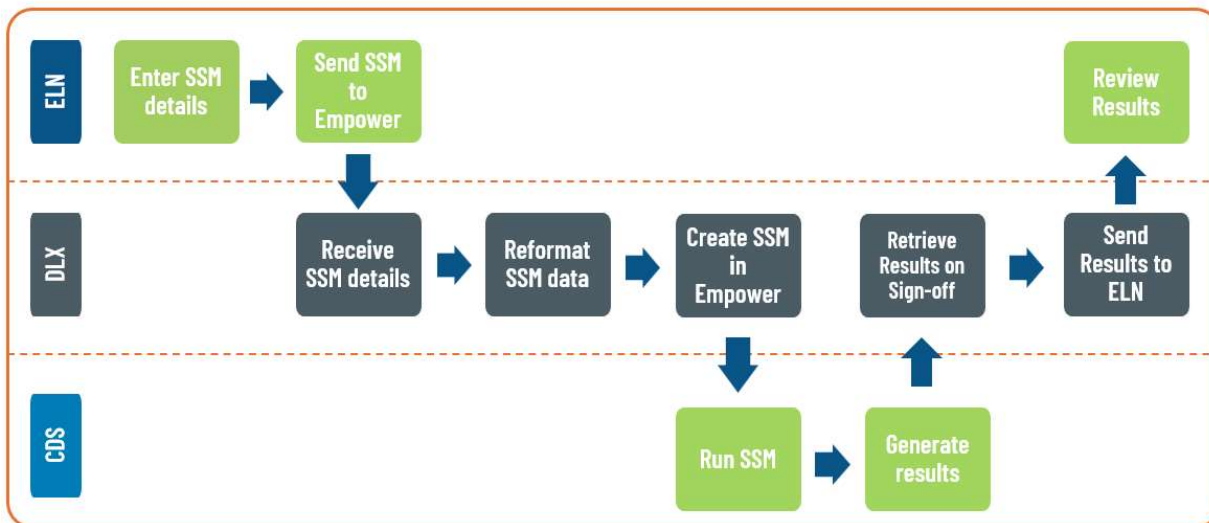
ELN

Enter SSM details

Send SSM to Empower

Review Results

DLX

Receive SSM details

Reformat SSM data

Create SSM in Empower

Retrieve Results on Sign-off

Send Results to ELN

CDS

Run SSM

Generate results